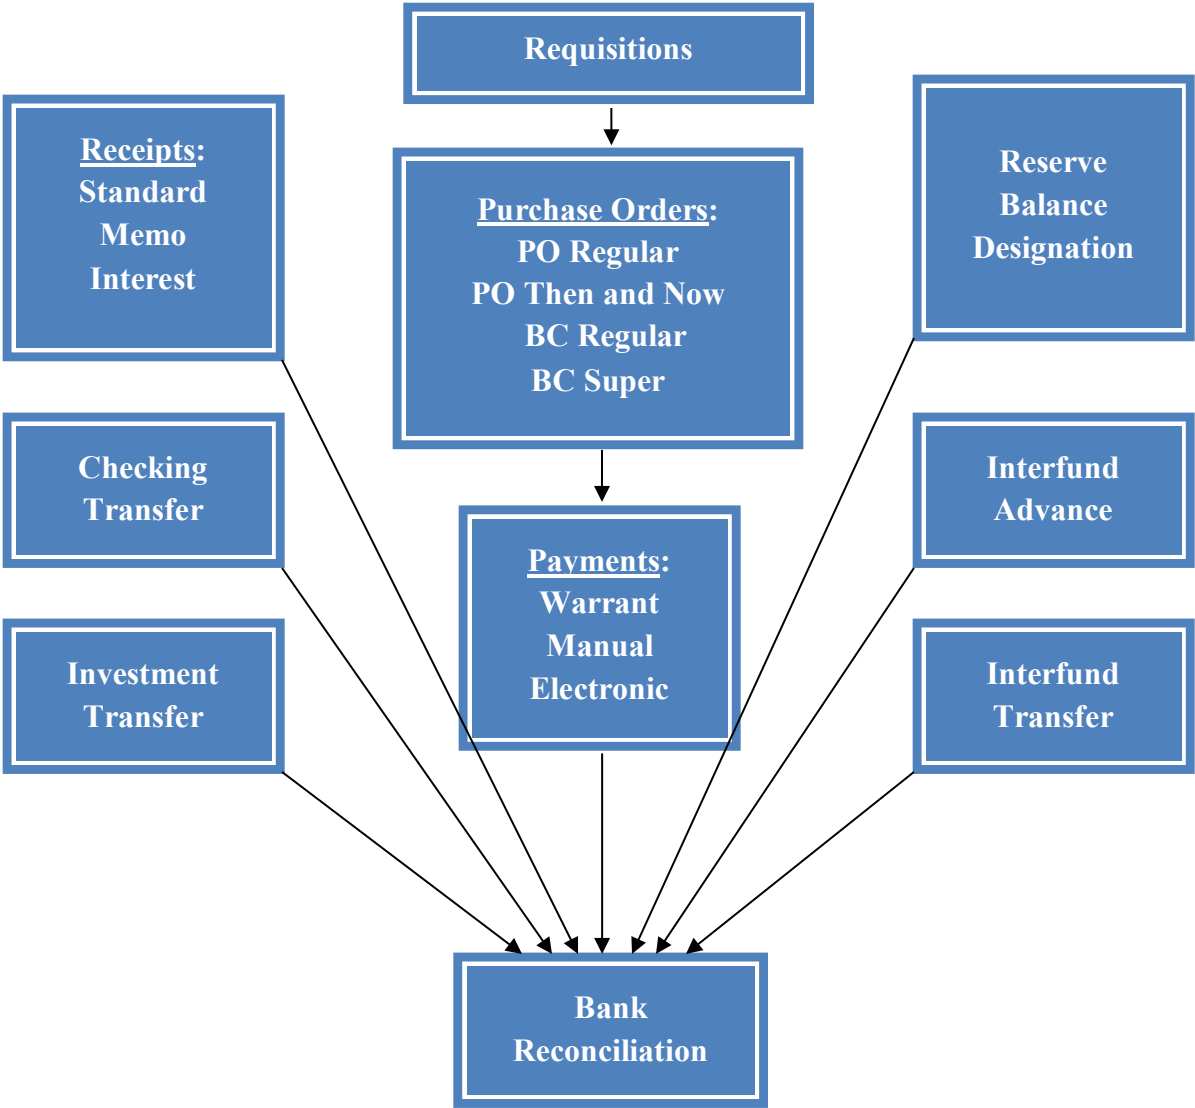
Requisitions

Receipts:
Standard
Memo
Interest

Purchase Orders:
PO Regular
PO Then and Now
BC Regular
BC Super

Reserve Balance Designation

Checking Transfer

Payments:
Warrant
Manual
Electronic

Interfund Advance

Investment Transfer

Interfund Transfer

Bank Reconciliation